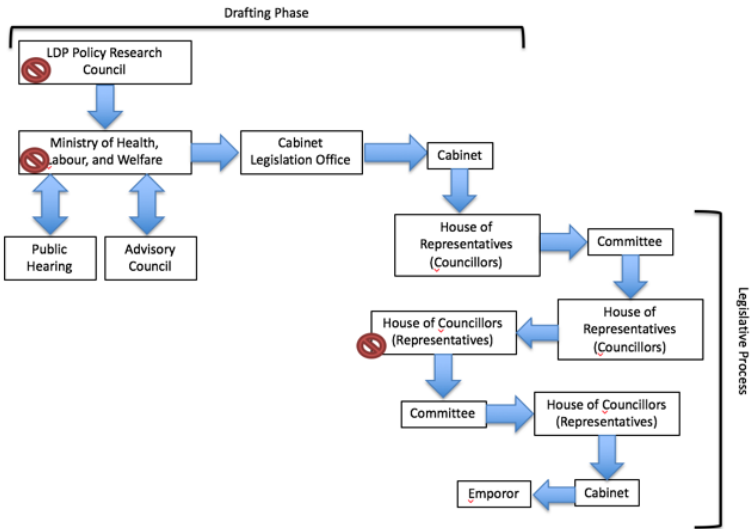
Drafting Phase

LDP Policy Research Council

Ministry of Health, Labour, and Welfare

Cabinet Legislation Office

Cabinet

Public Hearing

Advisory Council

House of Representatives (Councillors)

Committee

House of Representatives (Councillors)

House of Councillors (Representatives)

Committee

House of Councillors (Representatives)

Emporor

Cabinet

Legislative Process